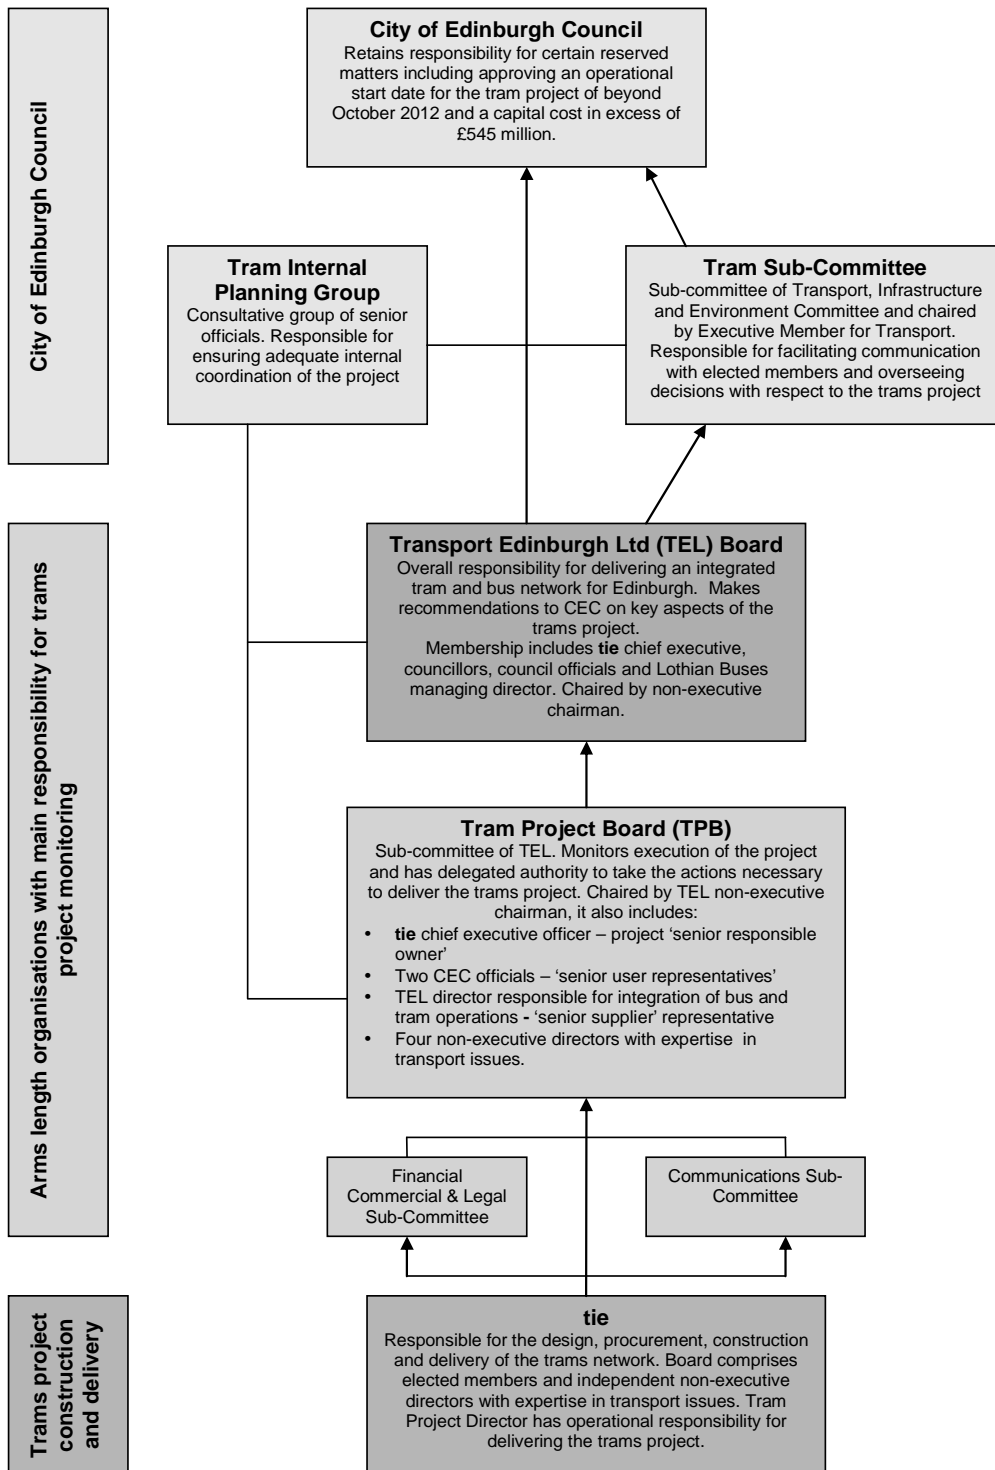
City of Edinburgh Council

City of Edinburgh Council
Retains responsibility for certain reserved matters including approving an operational start date for the tram project of beyond October 2012 and a capital cost in excess of £545 million.

Tram Internal Planning Group
Consultative group of senior officials. Responsible for ensuring adequate internal coordination of the project

Tram Sub-Committee
Sub-committee of Transport, Infrastructure and Environment Committee and chaired by Executive Member for Transport. Responsible for facilitating communication with elected members and overseeing decisions with respect to the trams project

Arms length organisations with main responsibility for trams project monitoring

Transport Edinburgh Ltd (TEL) Board
Overall responsibility for delivering an integrated tram and bus network for Edinburgh. Makes recommendations to CEC on key aspects of the trams project.
Membership includes **tie** chief executive, councillors, council officials and Lothian Buses managing director. Chaired by non-executive chairman.

Tram Project Board (TPB)
Sub-committee of TEL. Monitors execution of the project and has delegated authority to take the actions necessary to deliver the trams project. Chaired by TEL non-executive chairman, it also includes:
• **tie** chief executive officer – project 'senior responsible owner'
• Two CEC officials – 'senior user representatives'
• TEL director responsible for integration of bus and tram operations - 'senior supplier' representative
• Four non-executive directors with expertise in transport issues.

Financial Commercial & Legal Sub-Committee

Communications Sub-Committee

Trams project construction and delivery

tie
Responsible for the design, procurement, construction and delivery of the trams network. Board comprises elected members and independent non-executive directors with expertise in transport issues. Tram Project Director has operational responsibility for delivering the trams project.